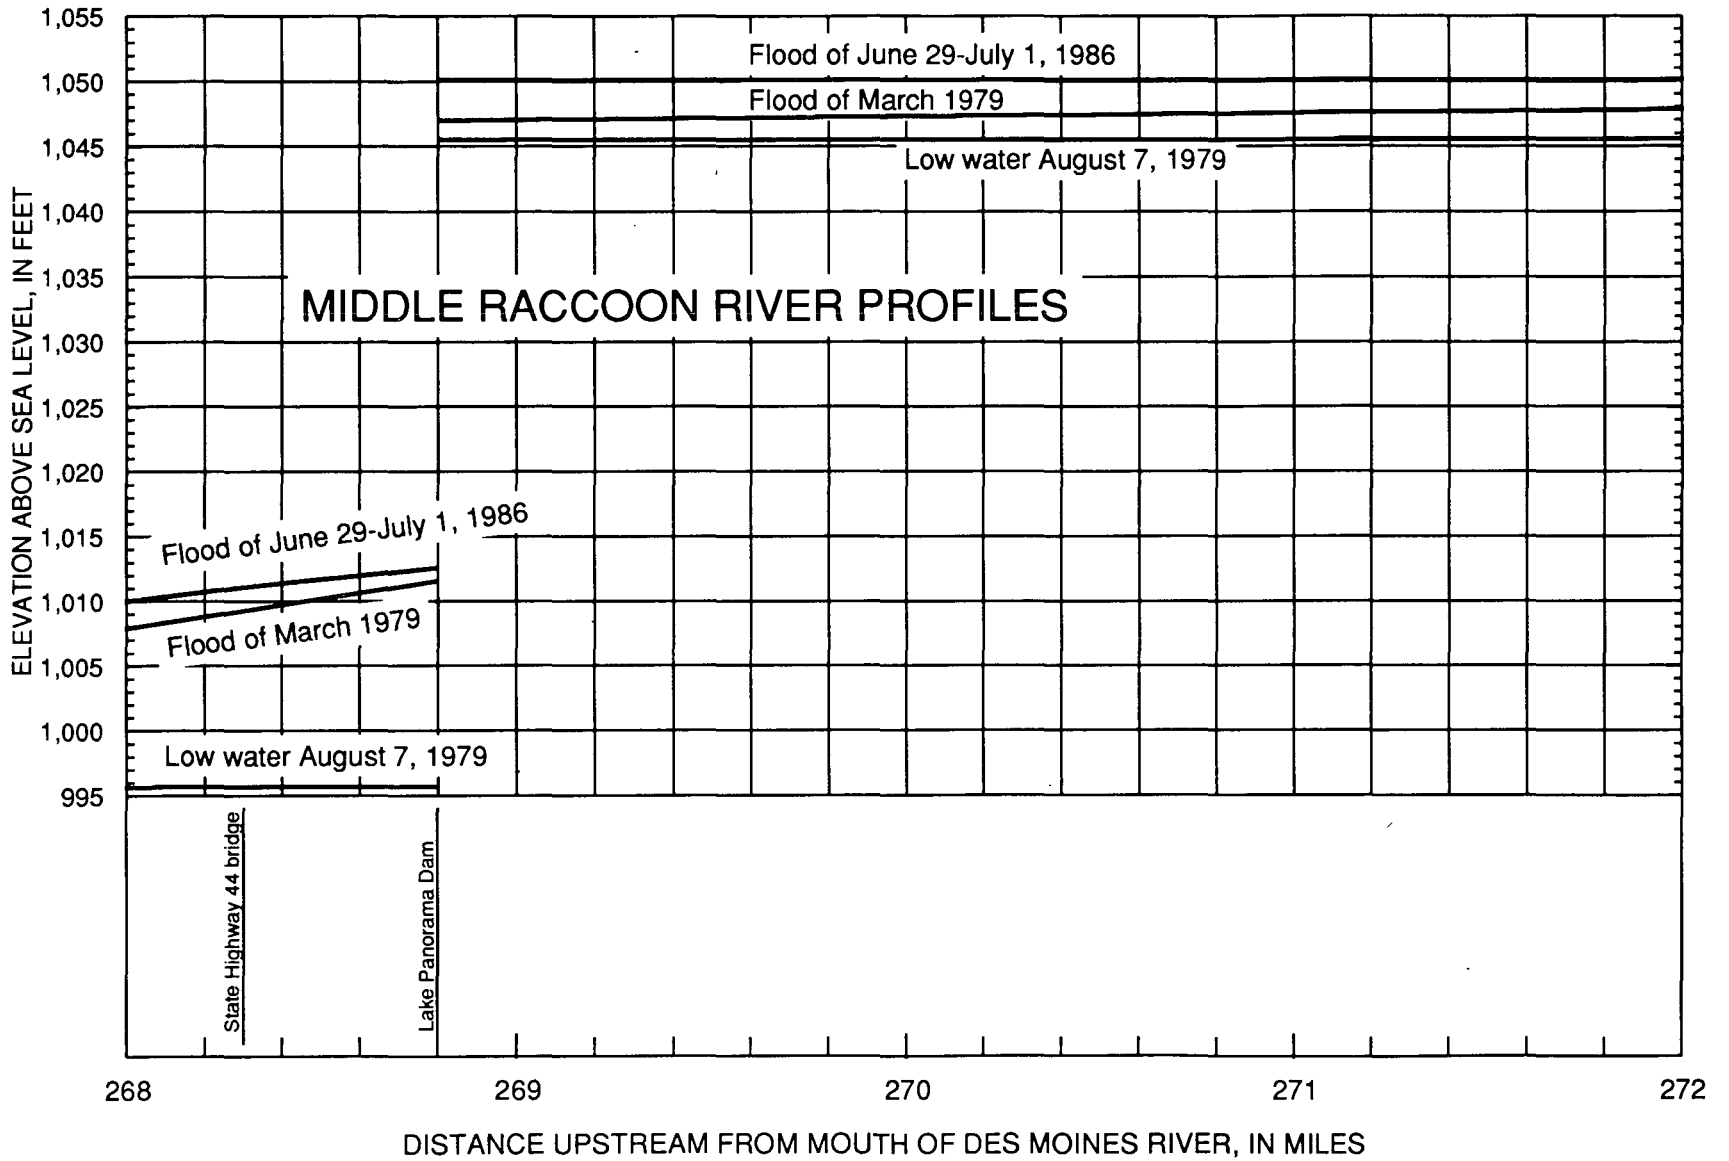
MIDDLE RACCOON RIVER PROFILES

Flood of June 29-July 1, 1986
Flood of March 1979
Low water August 7, 1979

Flood of June 29-July 1, 1986
Flood of March 1979
Low water August 7, 1979

1,055
1,050
1,045
1,040
1,035
1,030
1,025
1,020
1,015
1,010
1,005
1,000
995

ELEVATION ABOVE SEA LEVEL, IN FEET

State Highway 44 bridge
Lake Panorama Dam

268
269
270
271
272

DISTANCE UPSTREAM FROM MOUTH OF DES MOINES RIVER, IN MILES